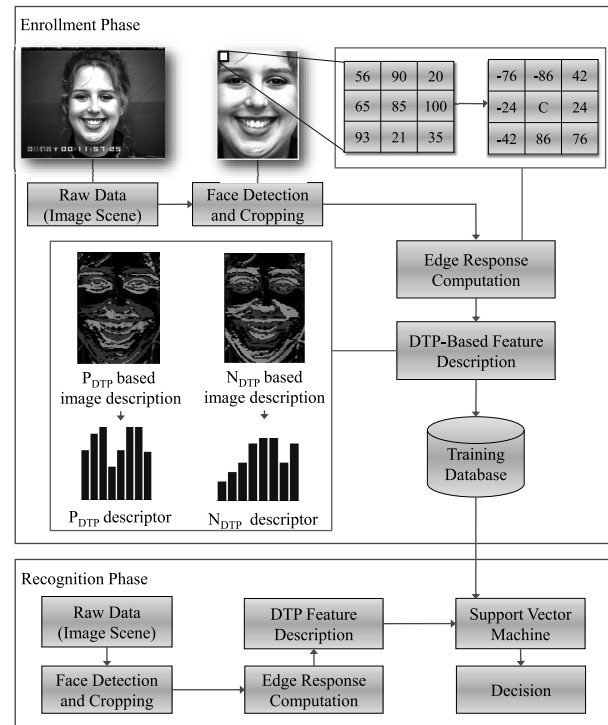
Enrollment Phase

011/06Y 00:11:57:25

| 56 | 90 | 20 |
|---|---|---|
| 65 | 85 | 100 |
| 93 | 21 | 35 |

| -76 | -86 | 42 |
|---|---|---|
| -24 | C | 24 |
| -42 | 86 | 76 |

Raw Data (Image Scene)

Face Detection and Cropping

Edge Response Computation

DTP-Based Feature Description

$P_{DTP}$ based image description

$N_{DTP}$ based image description

Training Database

$P_{DTP}$ descriptor

$N_{DTP}$ descriptor

Recognition Phase

Raw Data (Image Scene)

DTP Feature Description

Support Vector Machine

Face Detection and Cropping

Edge Response Computation

Decision